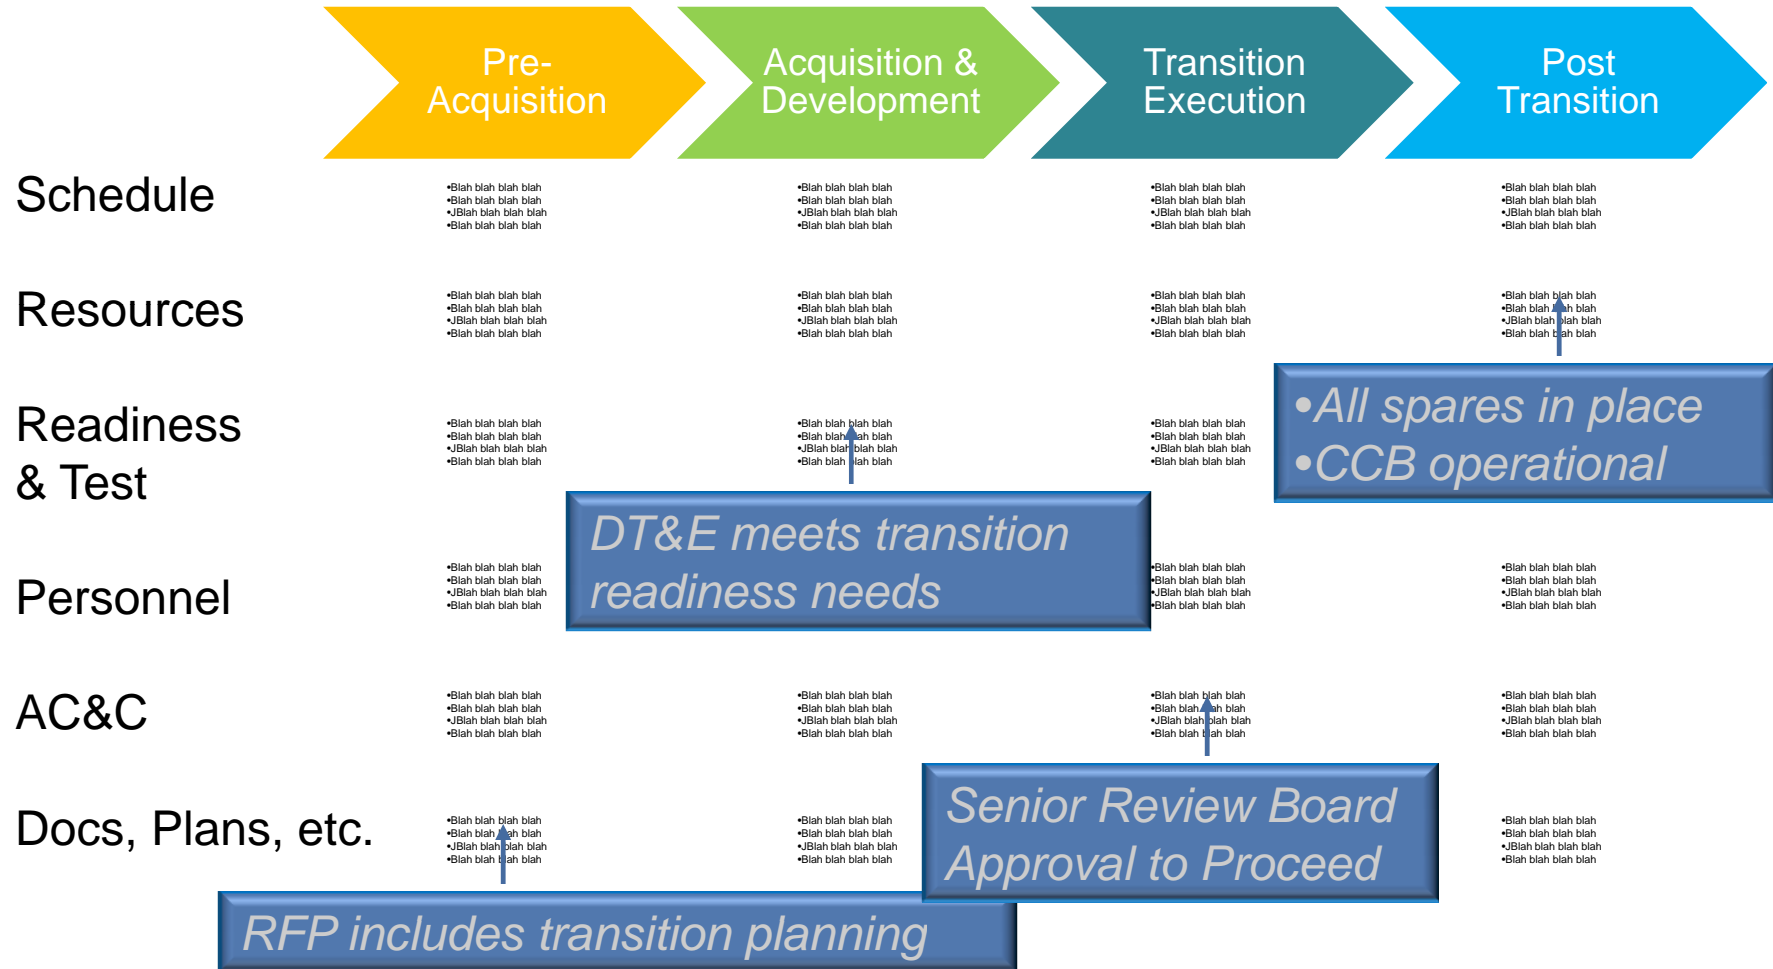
Pre-Acquisition

Acquisition & Development

Transition Execution

Post Transition

Schedule

•Blah blah blah blah
•Blah blah blah blah
•JBlah blah blah blah
•Blah blah blah blah

•Blah blah blah blah
•Blah blah blah blah
•JBlah blah blah blah
•Blah blah blah blah

•Blah blah blah blah
•Blah blah blah blah
•JBlah blah blah blah
•Blah blah blah blah

•Blah blah blah blah
•Blah blah blah blah
•JBlah blah blah blah
•Blah blah blah blah

Resources

•Blah blah blah blah
•Blah blah blah blah
•JBlah blah blah blah
•Blah blah blah blah

•Blah blah blah blah
•Blah blah blah blah
•JBlah blah blah blah
•Blah blah blah blah

•Blah blah blah blah
•Blah blah blah blah
•JBlah blah blah blah
•Blah blah blah blah

•Blah blah blah blah
•Blah blah blah blah
•JBlah blah blah blah
•Blah blah blah blah

•All spares in place
•CCB operational

Readiness & Test

•Blah blah blah blah
•Blah blah blah blah
•JBlah blah blah blah
•Blah blah blah blah

•Blah blah blah blah
•Blah blah blah blah
•JBlah blah blah blah
•Blah blah blah blah

•Blah blah blah blah
•Blah blah blah blah
•JBlah blah blah blah
•Blah blah blah blah

DT&E meets transition readiness needs

Personnel

•Blah blah blah blah
•Blah blah blah blah
•JBlah blah blah blah
•Blah blah blah blah

•Blah blah blah blah
•Blah blah blah blah
•JBlah blah blah blah
•Blah blah blah blah

•Blah blah blah blah
•Blah blah blah blah
•JBlah blah blah blah
•Blah blah blah blah

AC&C

•Blah blah blah blah
•Blah blah blah blah
•JBlah blah blah blah
•Blah blah blah blah

•Blah blah blah blah
•Blah blah blah blah
•JBlah blah blah blah
•Blah blah blah blah

•Blah blah blah blah
•Blah blah blah blah
•JBlah blah blah blah
•Blah blah blah blah

•Blah blah blah blah
•Blah blah blah blah
•JBlah blah blah blah
•Blah blah blah blah

Docs, Plans, etc.

•Blah blah blah blah
•Blah blah blah blah
•JBlah blah blah blah
•Blah blah blah blah

•Blah blah blah blah
•Blah blah blah blah
•JBlah blah blah blah
•Blah blah blah blah

Senior Review Board Approval to Proceed

•Blah blah blah blah
•Blah blah blah blah
•JBlah blah blah blah
•Blah blah blah blah

RFP includes transition planning